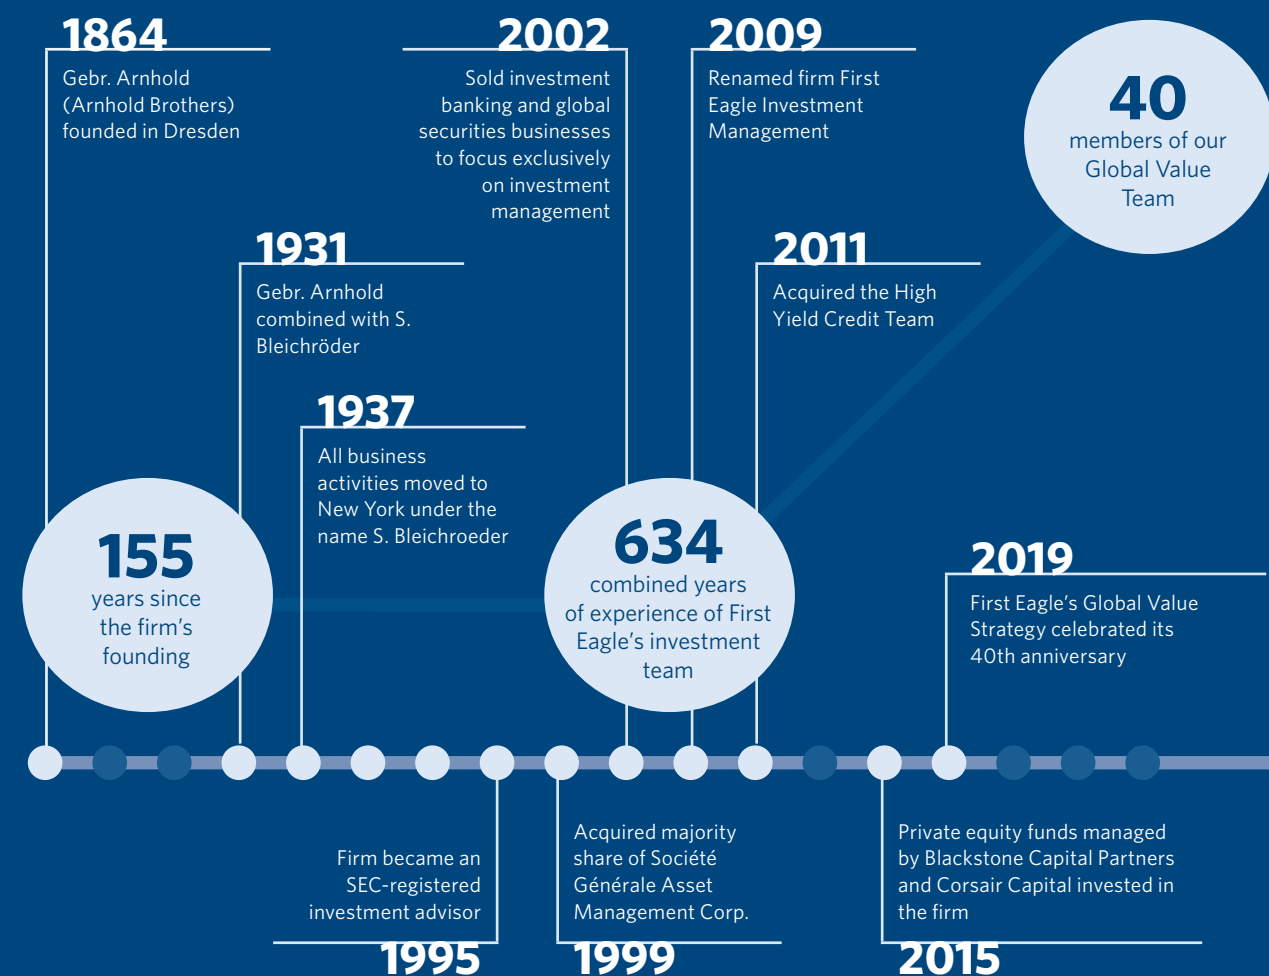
1864
Gebr. Arnhold (Arnhold Brothers) founded in Dresden

2002
Sold investment banking and global securities businesses to focus exclusively on investment management

2009
Renamed firm First Eagle Investment Management

40
members of our Global Value Team

1931
Gebr. Arnhold combined with S. Bleichröder

2011
Acquired the High Yield Credit Team

1937
All business activities moved to New York under the name S. Bleichroeder

155
years since the firm's founding

634
combined years of experience of First Eagle's investment team

2019
First Eagle's Global Value Strategy celebrated its 40th anniversary

Firm became an SEC-registered investment advisor
1995

Acquired majority share of Société Générale Asset Management Corp.
1999

Private equity funds managed by Blackstone Capital Partners and Corsair Capital invested in the firm
2015